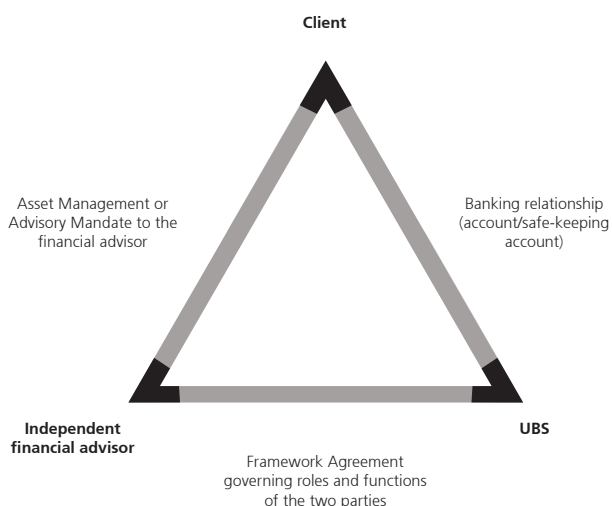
Client

Asset Management or Advisory Mandate to the financial advisor

Banking relationship (account/safe-keeping account)

Independent financial advisor

UBS

Framework Agreement governing roles and functions of the two parties